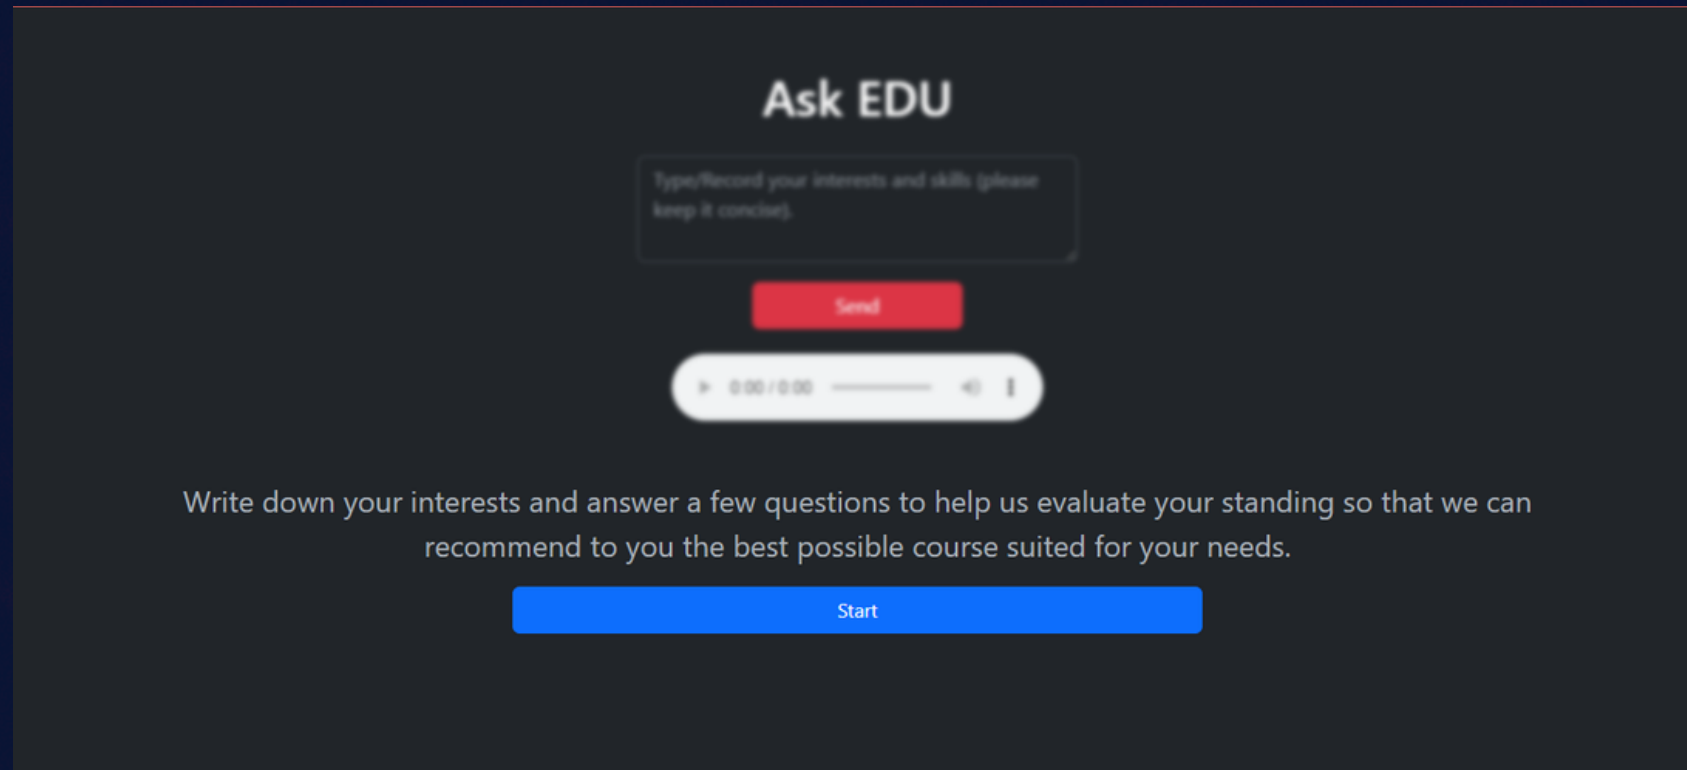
Ask EDU

Type/Record your interests and skills (please keep it concise).

Send

0:00 / 0:00

Write down your interests and answer a few questions to help us evaluate your standing so that we can recommend to you the best possible course suited for your needs.

Start